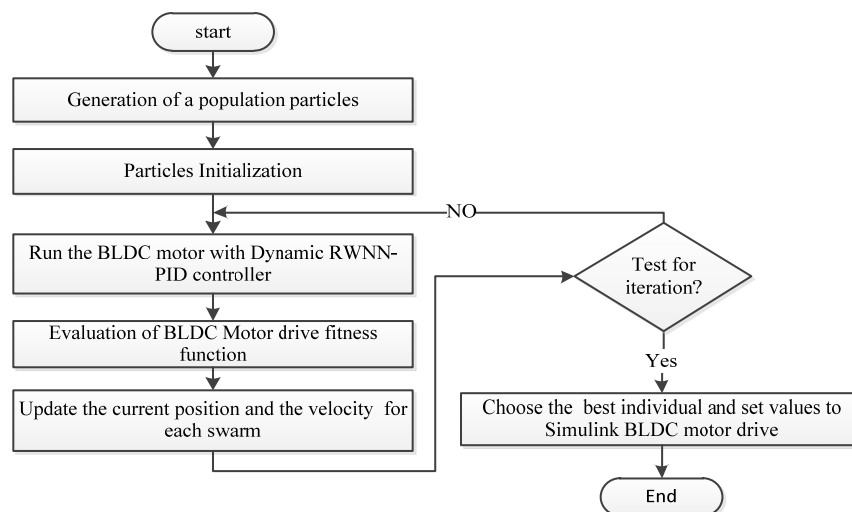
start

Generation of a population particles

Particles Initialization

NO

Run the BLDC motor with Dynamic RWNN-PID controller

Test for iteration?

Evaluation of BLDC Motor drive fitness function

Yes

Update the current position and the velocity for each swarm

Choose the best individual and set values to Simulink BLDC motor drive

End